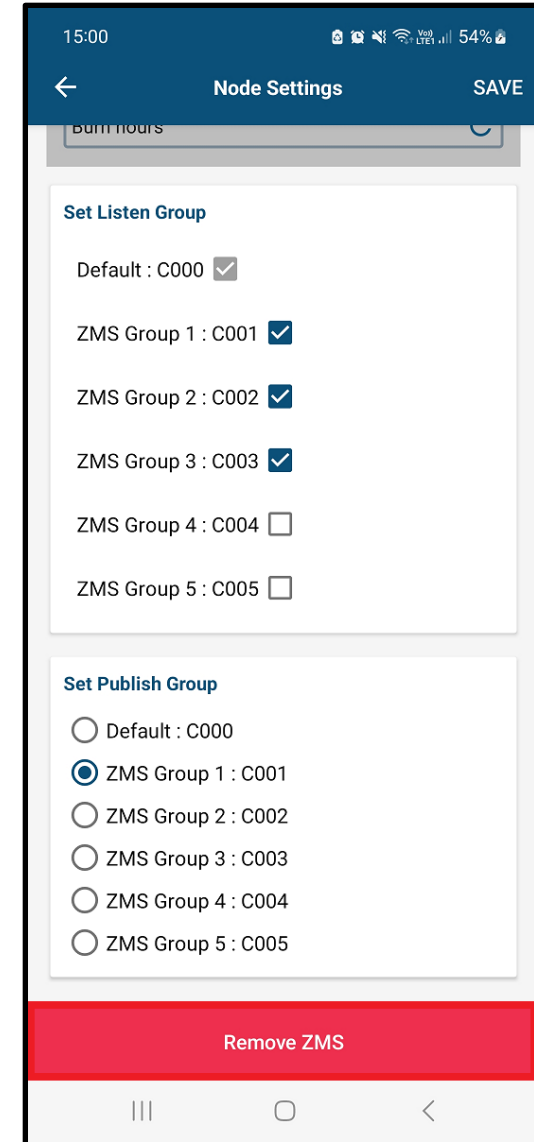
15:00 54%

Node Settings SAVE

Burn hours

Set Listen Group

Default : C000

ZMS Group 1 : C001

ZMS Group 2 : C002

ZMS Group 3 : C003

ZMS Group 4 : C004

ZMS Group 5 : C005

Set Publish Group

Default : C000

ZMS Group 1 : C001

ZMS Group 2 : C002

ZMS Group 3 : C003

ZMS Group 4 : C004

ZMS Group 5 : C005

Remove ZMS